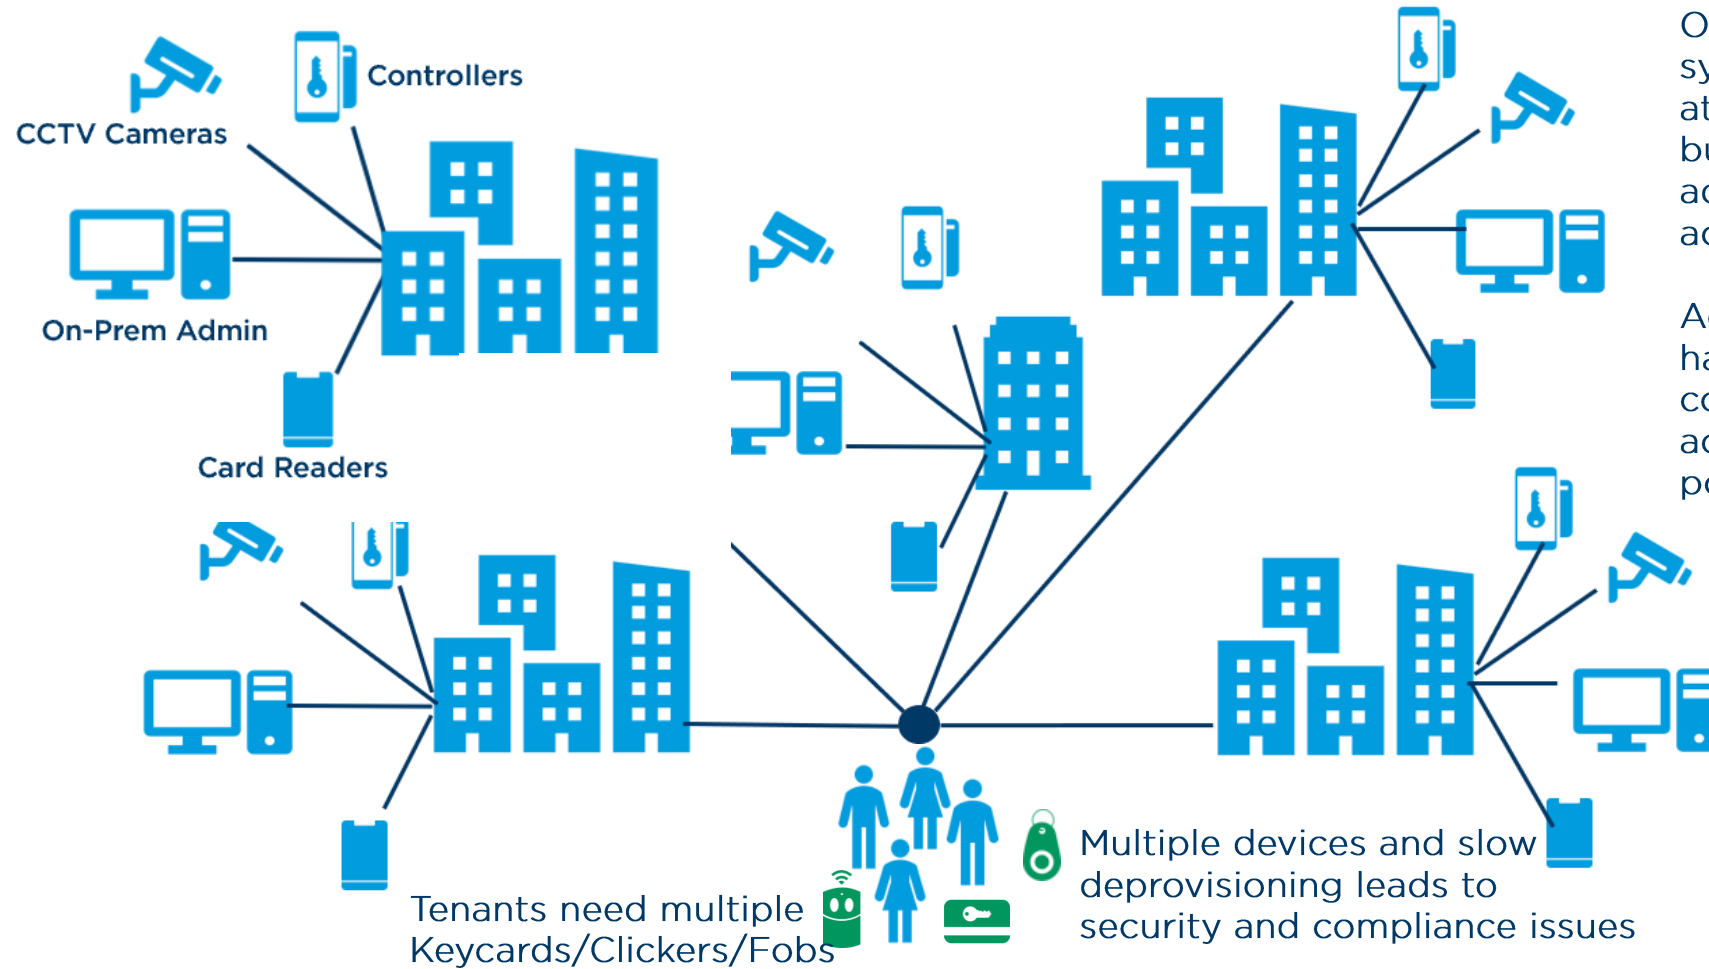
Controllers

CCTV Cameras

On-Prem Admin

Card Readers

O
sy
at
bu
ac
ac

Ac
ha
cc
ac
pc

Tenants need multiple Keycards/Clickers/Fobs

Multiple devices and slow deprovisioning leads to security and compliance issues